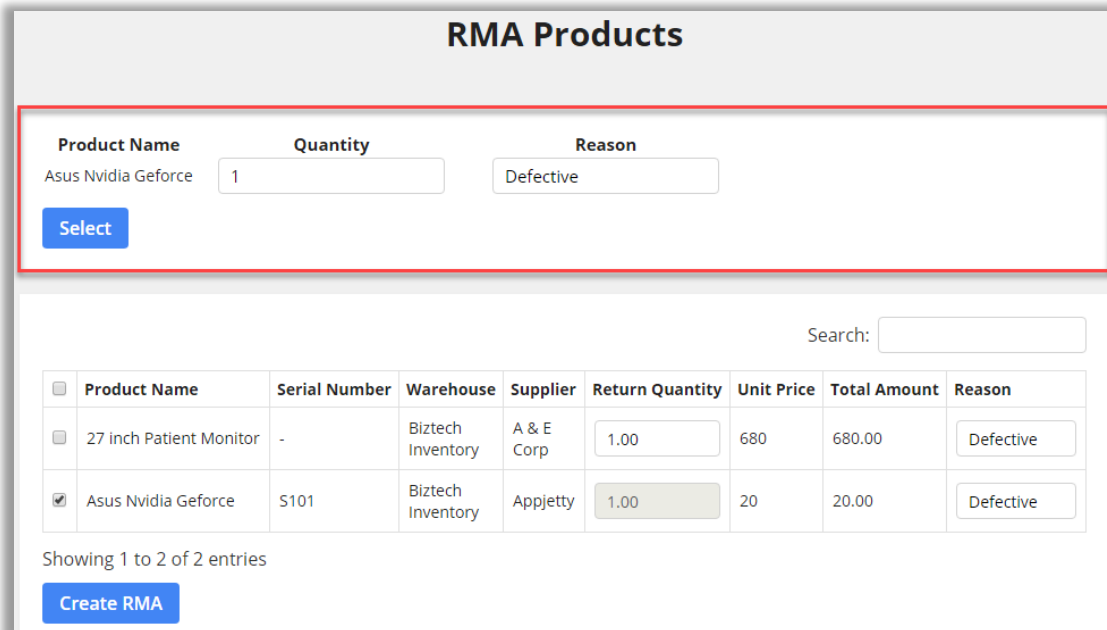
RMA Products

| Product Name | Quantity | Reason |
|---|---|---|
| Asus Nvidia Geforce | 1 | Defective |

Select

Search:

| | Product Name | Serial Number | Warehouse | Supplier | Return Quantity | Unit Price | Total Amount | Reason |
|---|---|---|---|---|---|---|---|---|
| | 27 inch Patient Monitor | - | Biztech Inventory | A & E Corp | 1.00 | 680 | 680.00 | Defective |
| | Asus Nvidia Geforce | S101 | Biztech Inventory | Appjetty | 1.00 | 20 | 20.00 | Defective |

Showing 1 to 2 of 2 entries

Create RMA